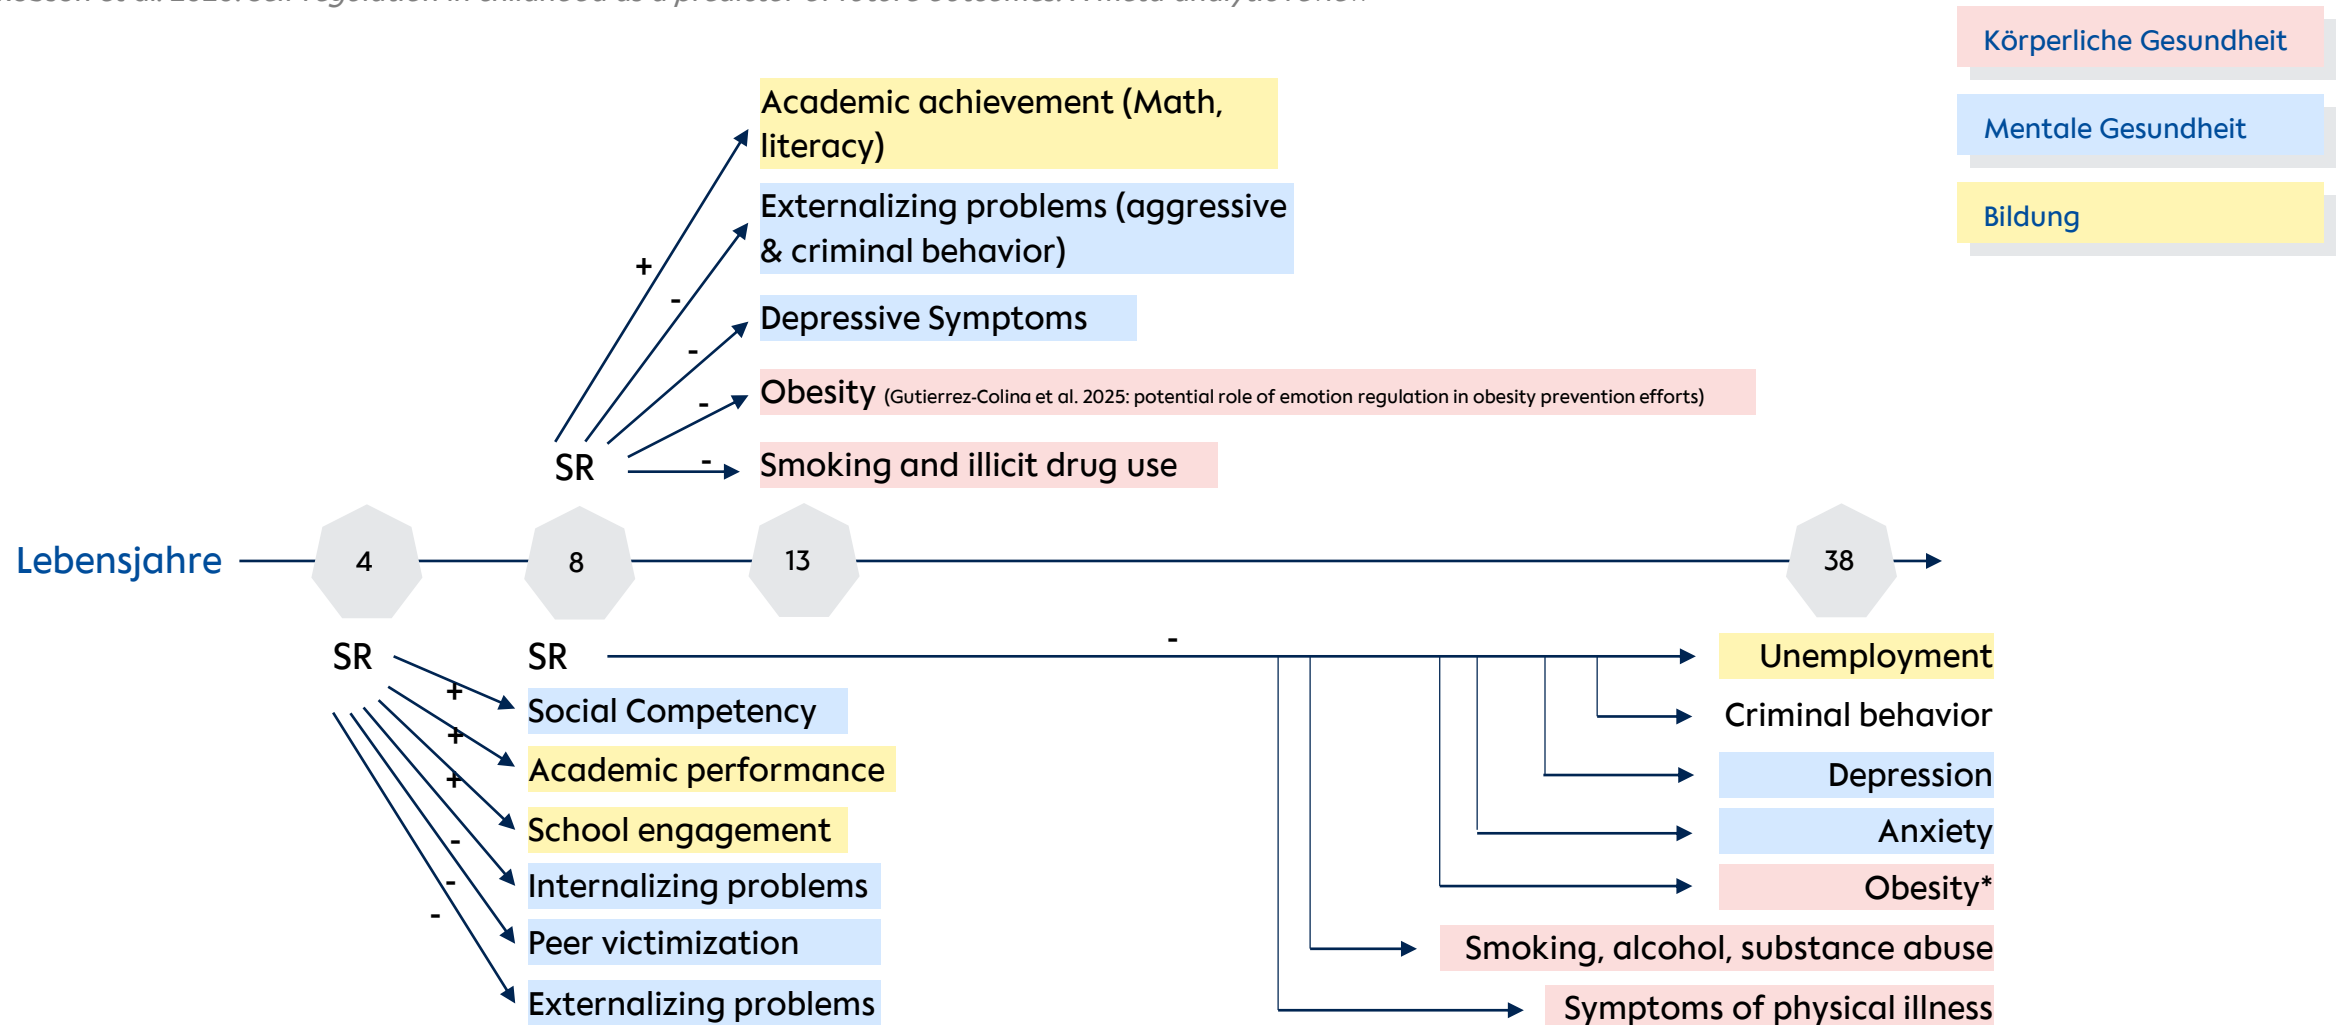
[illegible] et al. 2020: Self-regulation in childhood as a predictor of future outcomes: A meta-analysis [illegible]

Körperliche Gesundheit

Mentale Gesundheit

Bildung

Academic achievement (Math, literacy)

Externalizing problems (aggressive & criminal behavior)

Depressive Symptoms

Obesity (Gutierrez-Colina et al. 2025: potential role of emotion regulation in obesity prevention efforts)

Smoking and illicit drug use

+
-
-
-
-

SR

Lebensjahre 4 8 13 38

SR

SR

-

+
+
+
-
-
-

Social Competency

Academic performance

School engagement

Internalizing problems

Peer victimization

Externalizing problems

Unemployment

Criminal behavior

Depression

Anxiety

Obesity*

Smoking, alcohol, substance abuse

Symptoms of physical illness